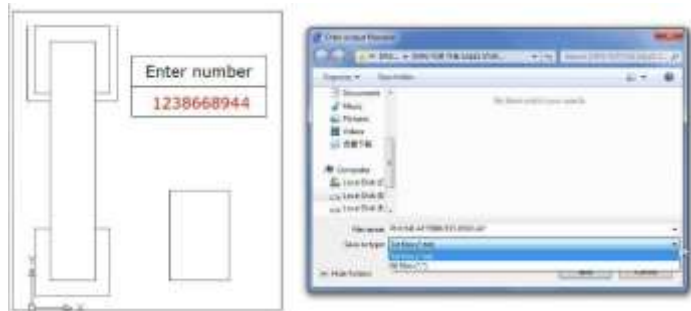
Enter number
1238668944

Organize ▾ New folder

Documents
Music
Pictures
Videos
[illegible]
Computer
Local Disk (C:)
Local Disk (D:)
Local Disk (E:)

No items match your search.

File name:
Save as type:
Txt files (*.txt)
Txt files (*.txt)
All files (*.*)

Hide Folders